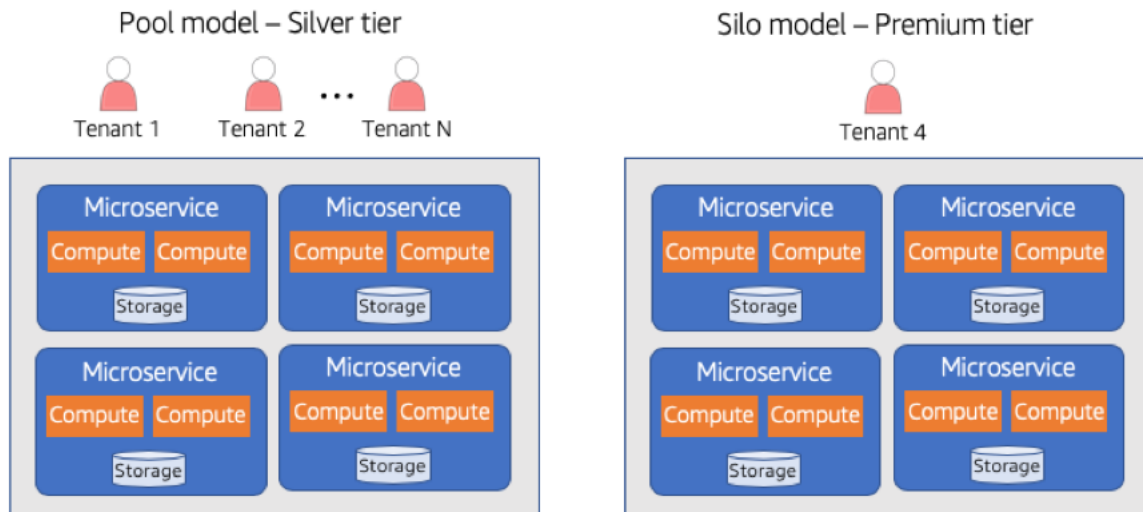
Pool model – Silver tier

Tenant 1 Tenant 2 ... Tenant N

Microservice
Compute Compute
Storage

Microservice
Compute Compute
Storage

Microservice
Compute Compute
Storage

Microservice
Compute Compute
Storage

Silo model – Premium tier

Tenant 4

Microservice
Compute Compute
Storage

Microservice
Compute Compute
Storage

Microservice
Compute Compute
Storage

Microservice
Compute Compute
Storage